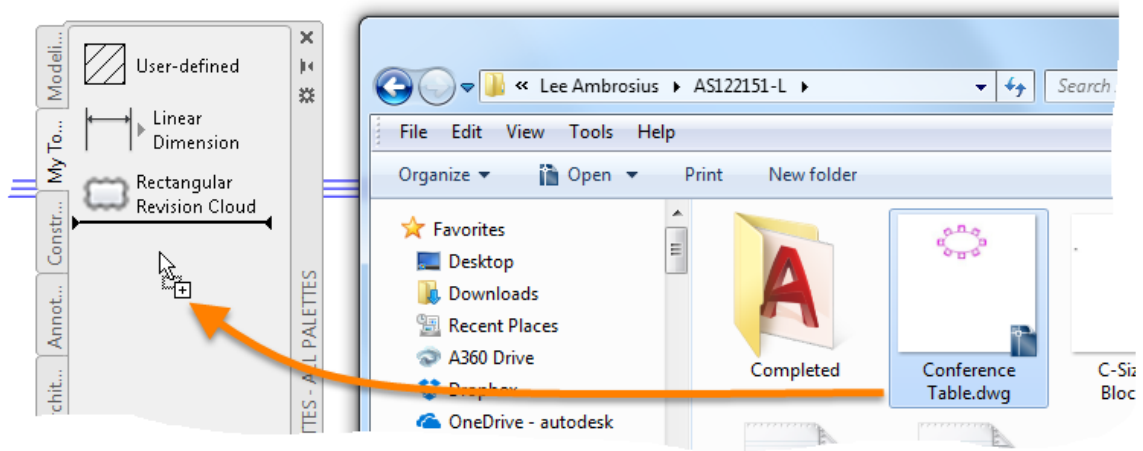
Modeli...
My To...
Constr...
Annot...
Archit...

User-defined

Linear Dimension

Rectangular Revision Cloud

ETTES - ALL PALETTES

« Lee Ambrosius ▸ AS122151-L ▸

Search

File Edit View Tools Help

Organize ▾ Open ▾ Print New folder

Favorites
Desktop
Downloads
Recent Places
A360 Drive
Dropbox
OneDrive - autodesk

Completed

Conference Table.dwg

C-Siz Bloc